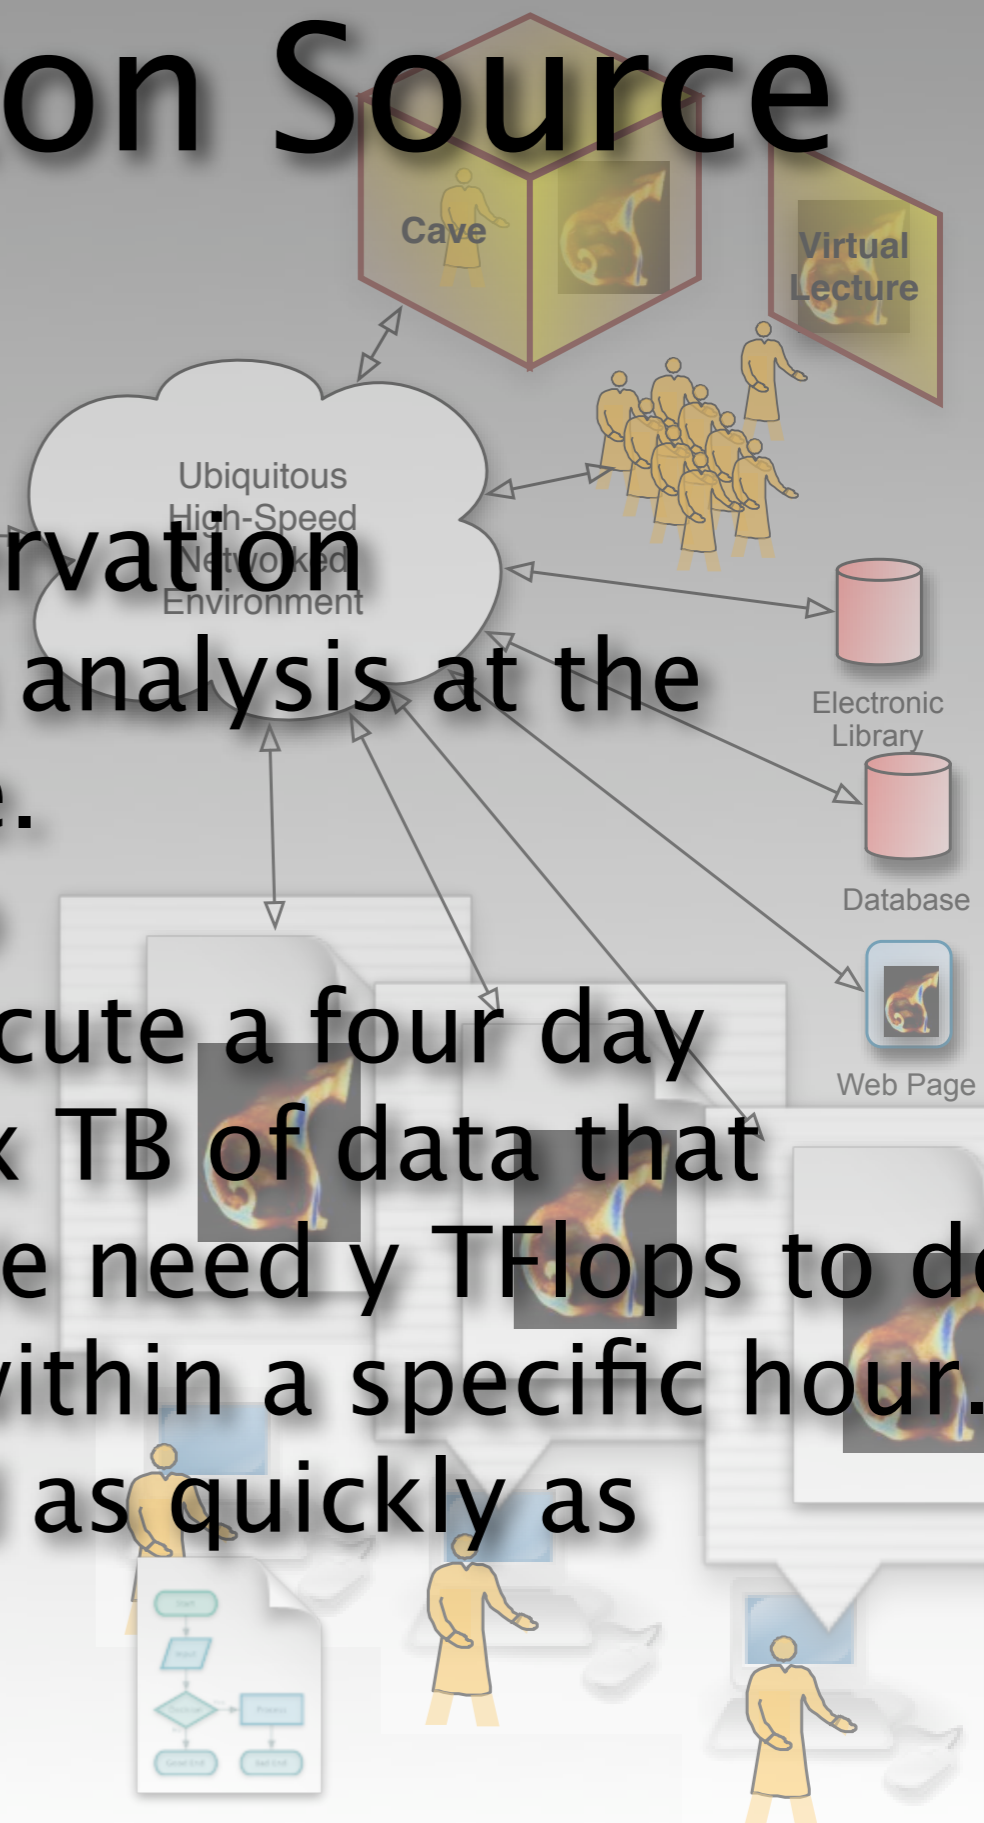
on Source

Cave

Virtual Lecture

Ubiquitous High-Speed Networked Environment

Electronic Library

Database

Web Page

rvation
analysis at the
e.

cute a four day
x TB of data that
e need y TFlops to do
within a specific hour.
as quickly as